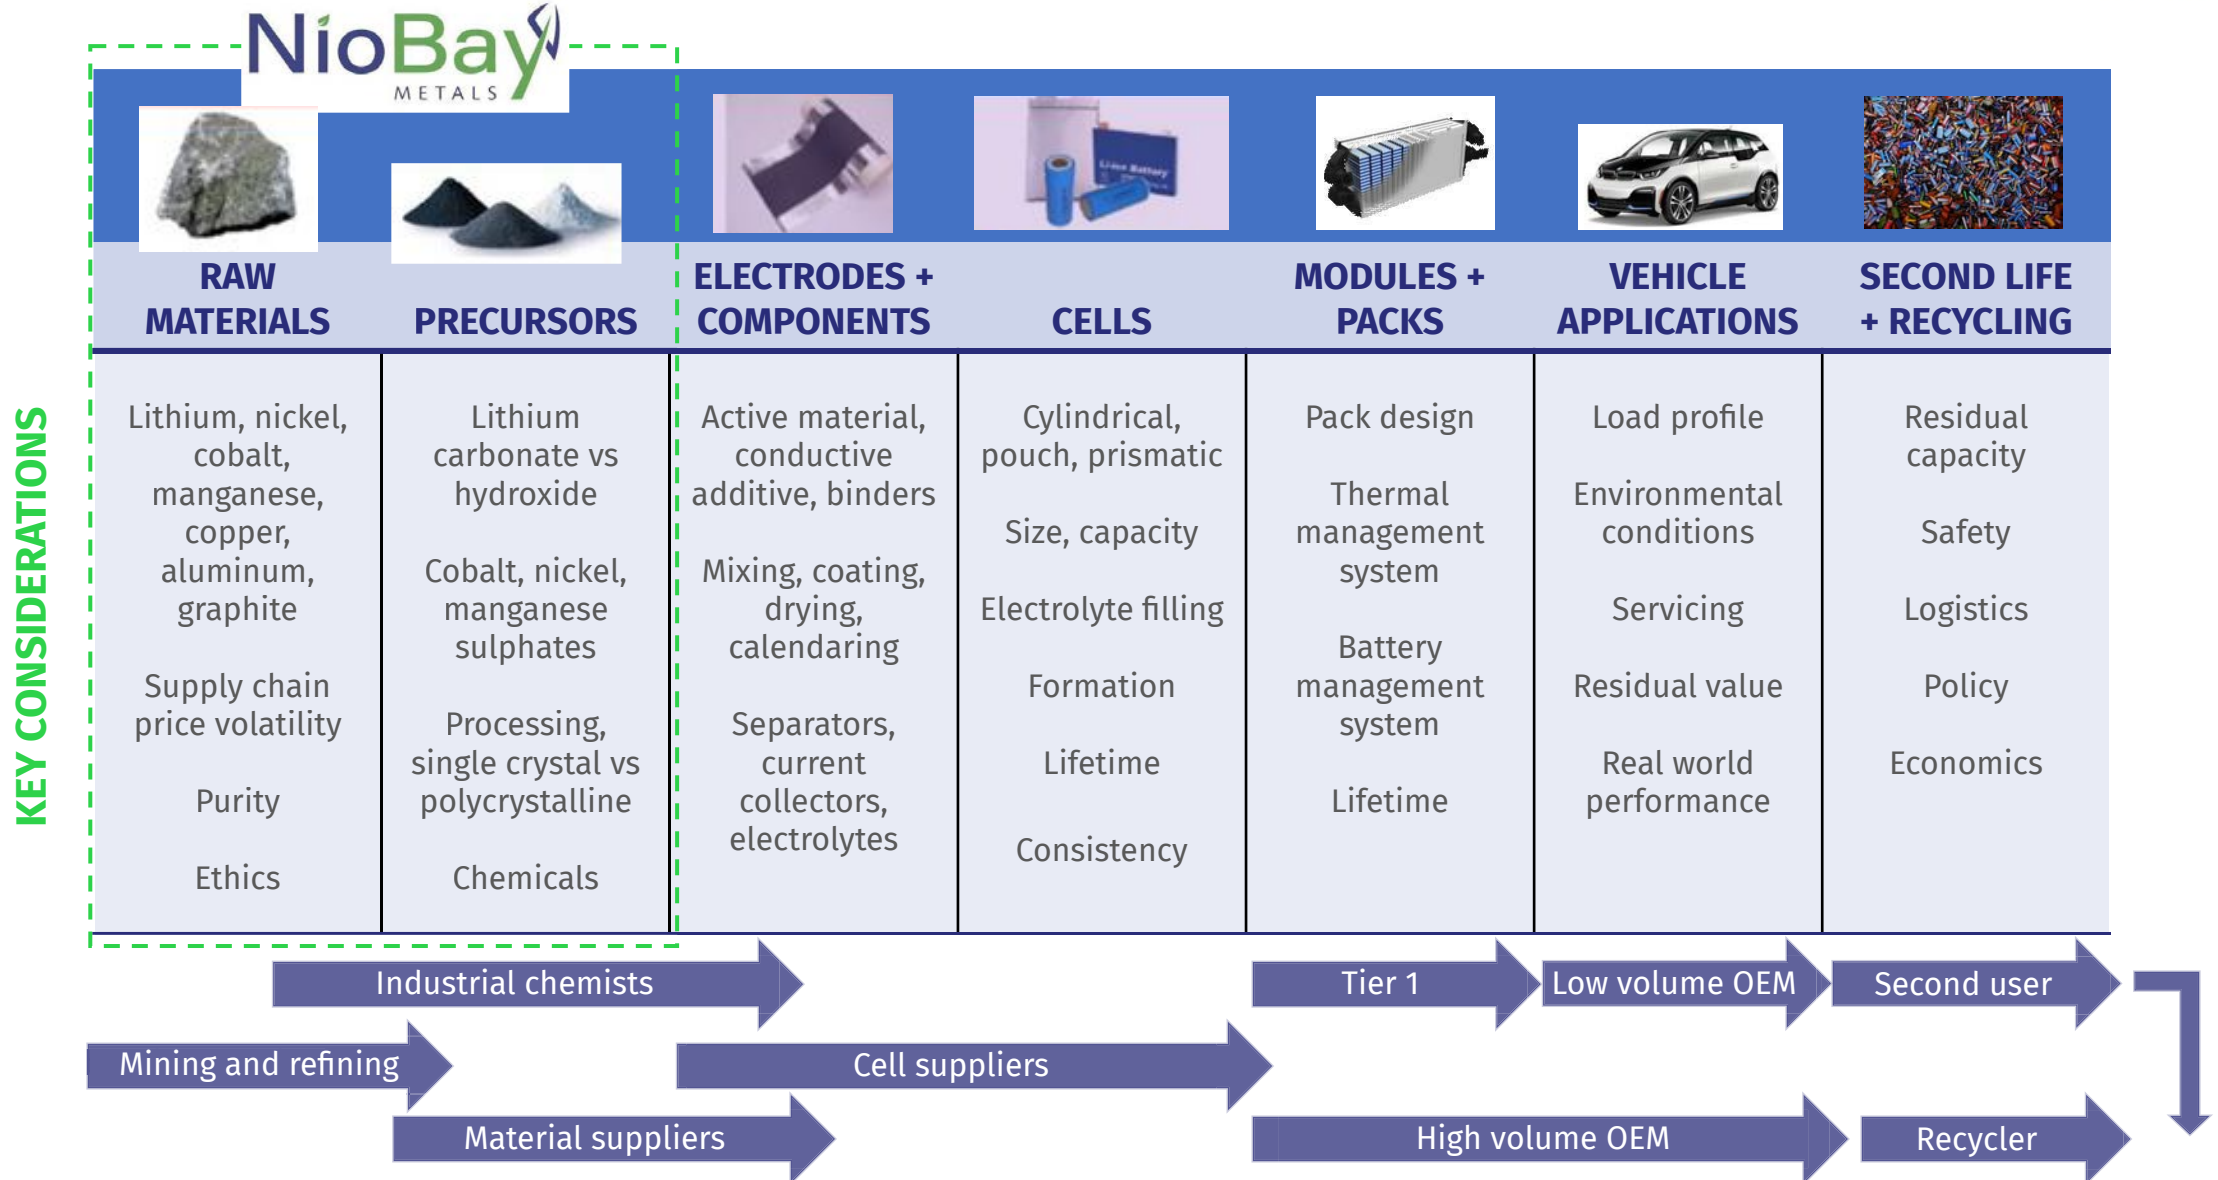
NioBay METALS

KEY CONSIDERATIONS

| RAW MATERIALS | PRECURSORS | ELECTRODES + COMPONENTS | CELLS | MODULES + PACKS | VEHICLE APPLICATIONS | SECOND LIFE + RECYCLING |
|---|---|---|---|---|---|---|
| Lithium, nickel, cobalt, manganese, copper, aluminum, graphite<br><br>Supply chain price volatility<br><br>Purity<br><br>Ethics | Lithium carbonate vs hydroxide<br><br>Cobalt, nickel, manganese sulphates<br><br>Processing, single crystal vs polycrystalline<br><br>Chemicals | Active material, conductive additive, binders<br><br>Mixing, coating, drying, calendaring<br><br>Separators, current collectors, electrolytes | Cylindrical, pouch, prismatic<br><br>Size, capacity<br><br>Electrolyte filling<br><br>Formation<br><br>Lifetime<br><br>Consistency | Pack design<br><br>Thermal management system<br><br>Battery management system<br><br>Lifetime | Load profile<br><br>Environmental conditions<br><br>Servicing<br><br>Residual value<br><br>Real world performance | Residual capacity<br><br>Safety<br><br>Logistics<br><br>Policy<br><br>Economics |

Industrial chemists
Tier 1
Low volume OEM
Second user
Mining and refining
Cell suppliers
Material suppliers
High volume OEM
Recycler